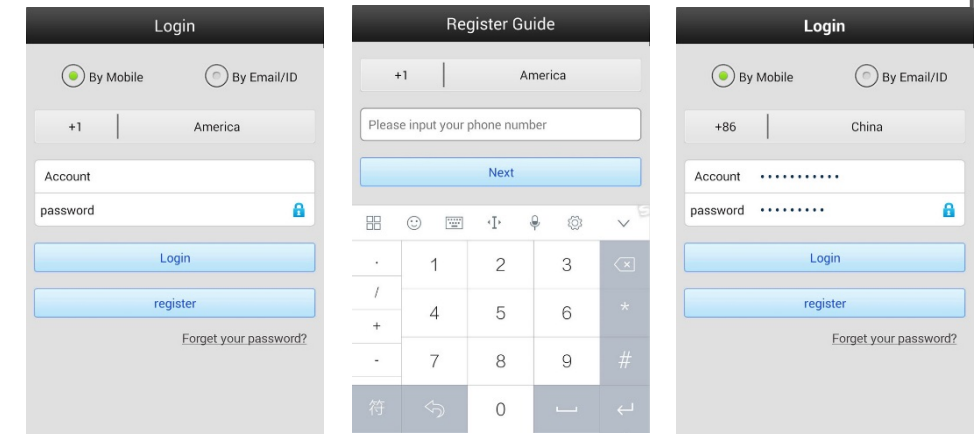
Login

By Mobile

By Email/ID

+1

America

Account

password

Login

register

Forget your password?

Register Guide

+1

America

Please input your phone number

Next

.

1

2

3

/

4

5

6

*

+

-

7

8

9

#

符

0

Login

By Mobile

By Email/ID

+86

China

Account ············

password ·········

Login

register

Forget your password?